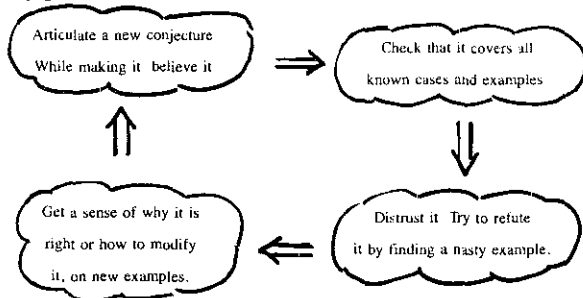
Articulate a new conjecture While making it believe it

Check that it covers all known cases and examples

Distrust it Try to refute it by finding a nasty example.

Get a sense of why it is right or how to modify it, on new examples.